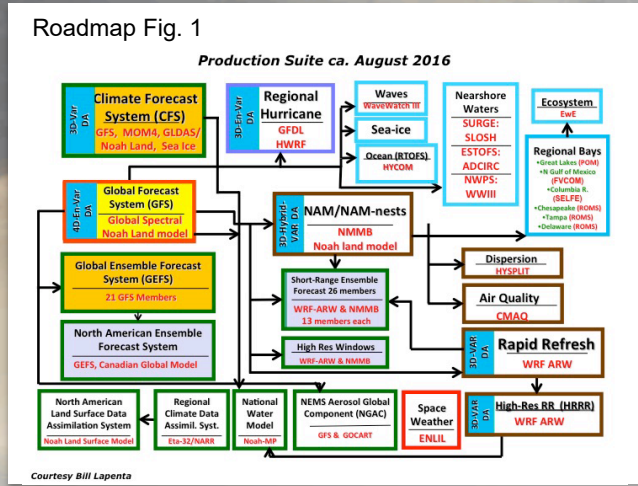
Roadmap Fig. 1

Production Suite ca. August 2016

3D-Var DA

Climate Forecast System (CFS)
GFS, MOM4, GLDAS/ Noah Land, Sea Ice

3D-En-Var DA

Regional Hurricane
GFDL
HWRF

Waves
WaveWatch III

Sea-ice

Ocean (RTOFS)
HYCOM

Nearshore Waters
SURGE:
SLOSH
ESTOFS:
ADCIRC
NWPS:
WWIII

Ecosystem
EwE

Regional Bays
•Great Lakes (POM)
•N Gulf of Mexico (FVCOM)
•Columbia R. (SELFE)
•Chesapeake (ROMS)
•Tampa (ROMS)
•Delaware (ROMS)

4D-En-Var DA

Global Forecast System (GFS)
Global Spectral
Noah Land model

3D-Hybrid-VAR DA

NAM/NAM-nests
NMMB
Noah land model

Global Ensemble Forecast System (GEFS)
21 GFS Members

Short-Range Ensemble Forecast 26 members
WRF-ARW & NMMB
13 members each

Dispersion
HYSPLIT

Air Quality
CMAQ

North American Ensemble Forecast System
GEFS, Canadian Global Model

High Res Windows
WRF-ARW & NMMB

3D-VAR DA

Rapid Refresh
WRF ARW

North American Land Surface Data Assimilation System
Noah Land Surface Model

Regional Climate Data Assimil. Syst.
Eta-32/NARR

National Water Model
Noah-MP

NEMS Aerosol Global Component (NGAC)
GFS & GOCART

Space Weather
ENLIL

3D-VAR DA

High-Res RR (HRRR)
WRF ARW

Courtesy Bill Lapenta